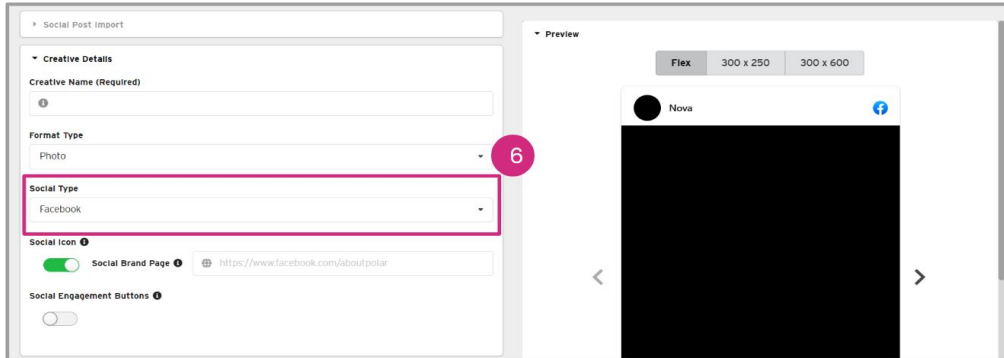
Social Post Import

Creative Details

Creative Name (Required)

Format Type

Photo

6

Social Type

Facebook

Social Icon

Social Brand Page

https://www.facebook.com/aboutpolar

Social Engagement Buttons

Preview

Flex

300 x 250

300 x 600

Nova